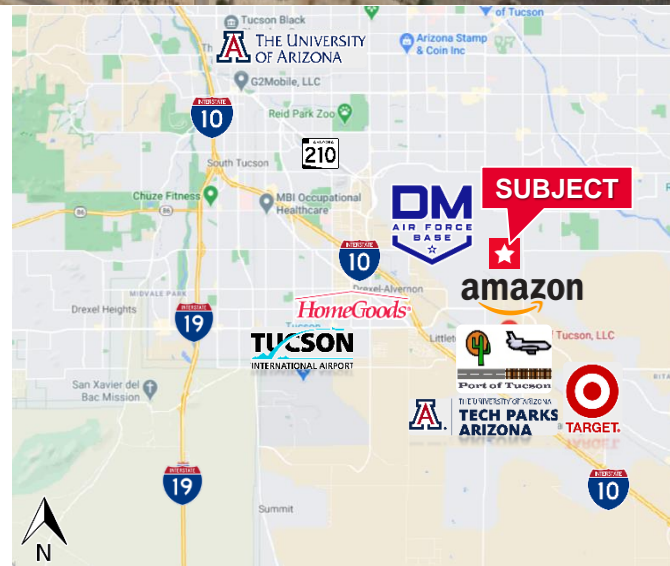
Tucson Black
of Tucson
THE UNIVERSITY OF ARIZONA
Arizona Stamp & Coin Inc
G2Mobile, LLC
INTERSTATE
10
Reid Park Zoo
ARIZONA
210
South Tucson
Chuze Fitness
MBI Occupational Healthcare
DM
AIR FORCE BASE
SUBJECT
INTERSTATE
10
Drexel-Alvernon
MIDVALE PARK
Drexel Heights
INTERSTATE
19
HomeGoods
amazon
Tucson, LLC
TUCSON
INTERNATIONAL AIRPORT
Littlet
Port of Tucson
San Xavier del Bac Mission
THE UNIVERSITY OF ARIZONA
TECH PARKS
ARIZONA
TARGET.
INTERSTATE
19
INTERSTATE
10
Summit
N